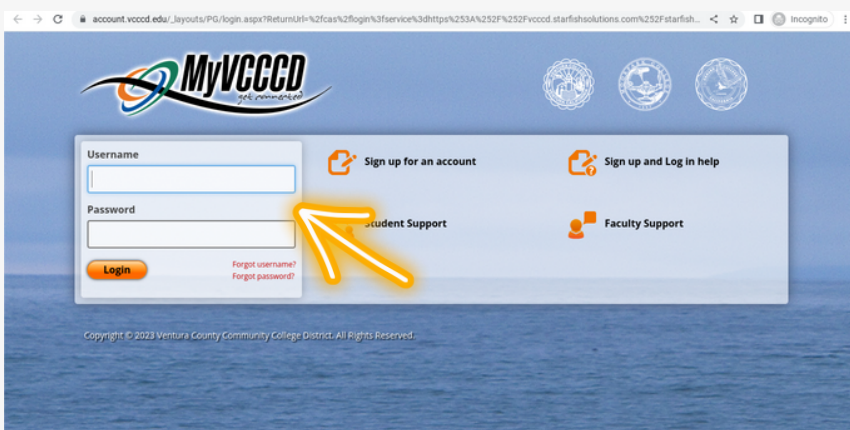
account.vcccd.edu/_layouts/PG/login.aspx?ReturnUrl=%2fcas%2flogin%3fservice%3dhttps%253A%252F%252Fvcccd.starfishsolutions.com%252Fstarfish...

Incognito

MyVCCCD
get connected

Username

Password

Login

Forgot username?
Forgot password?

Sign up for an account

Sign up and Log in help

Student Support

Faculty Support

Copyright © 2023 Ventura County Community College District. All Rights Reserved.